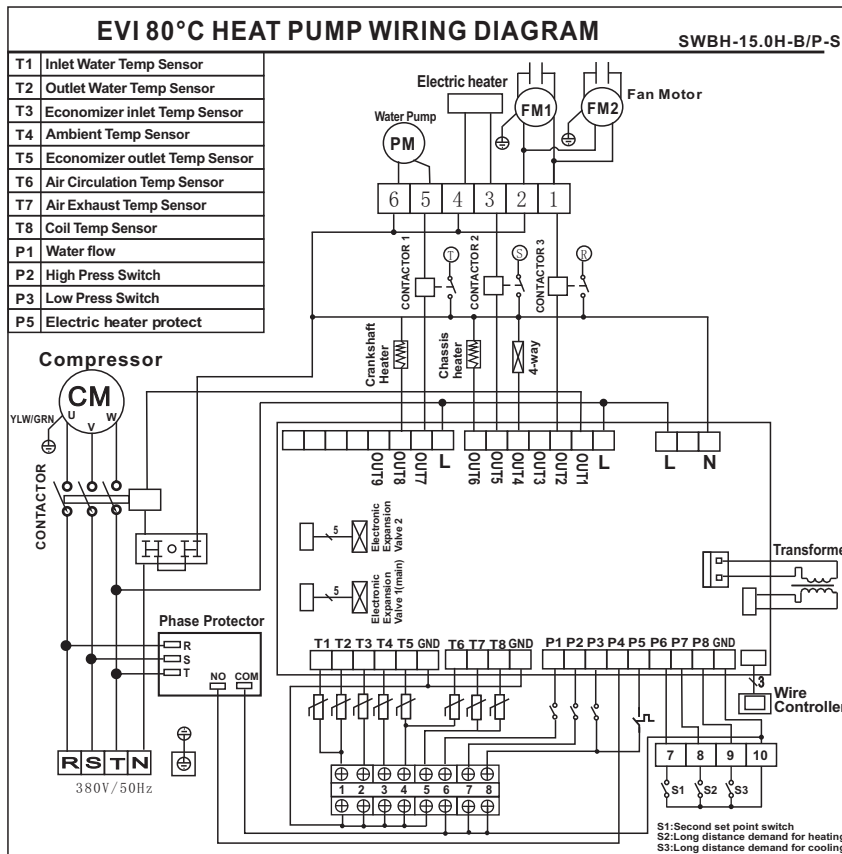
EVI 80°C HEAT PUMP WIRING DIAGRAM

SWBH-15.0H-B/P-S

| | |
|---|---|
| T1 | Inlet Water Temp Sensor |
| T2 | Outlet Water Temp Sensor |
| T3 | Economizer inlet Temp Sensor |
| T4 | Ambient Temp Sensor |
| T5 | Economizer outlet Temp Sensor |
| T6 | Air Circulation Temp Sensor |
| T7 | Air Exhaust Temp Sensor |
| T8 | Coil Temp Sensor |
| P1 | Water flow |
| P2 | High Press Switch |
| P3 | Low Press Switch |
| P5 | Electric heater protect |

Electric heater

Water Pump

PM

FM1

FM2

Fan Motor

6 5 4 3 2 1

CONTACTOR 1

T

CONTACTOR 2

S

CONTACTOR 3

R

Compressor

CM

U V W

YLW/GRN

Crankshaft Heater

Chassis heater

4-way

OUT9 OUT8 OUT7 L OUT6 OUT5 OUT4 OUT3 OUT2 OUT1 L L N

CONTACTOR

5

Electronic Expansion Valve 2

5

Electronic Expansion Valve 1(main)

Transforme

Phase Protector

R

S

T

NO COM

T1 T2 T3 T4 T5 GND T6 T7 T8 GND P1 P2 P3 P4 P5 P6 P7 P8 GND

3

Wire Controller

7 8 9 10

S1 S2 S3

1 2 3 4 5 6 7 8

R S T N

380V/50Hz

S1:Second set point switch
S2:Long distance demand for heating
S3:Long distance demand for cooling